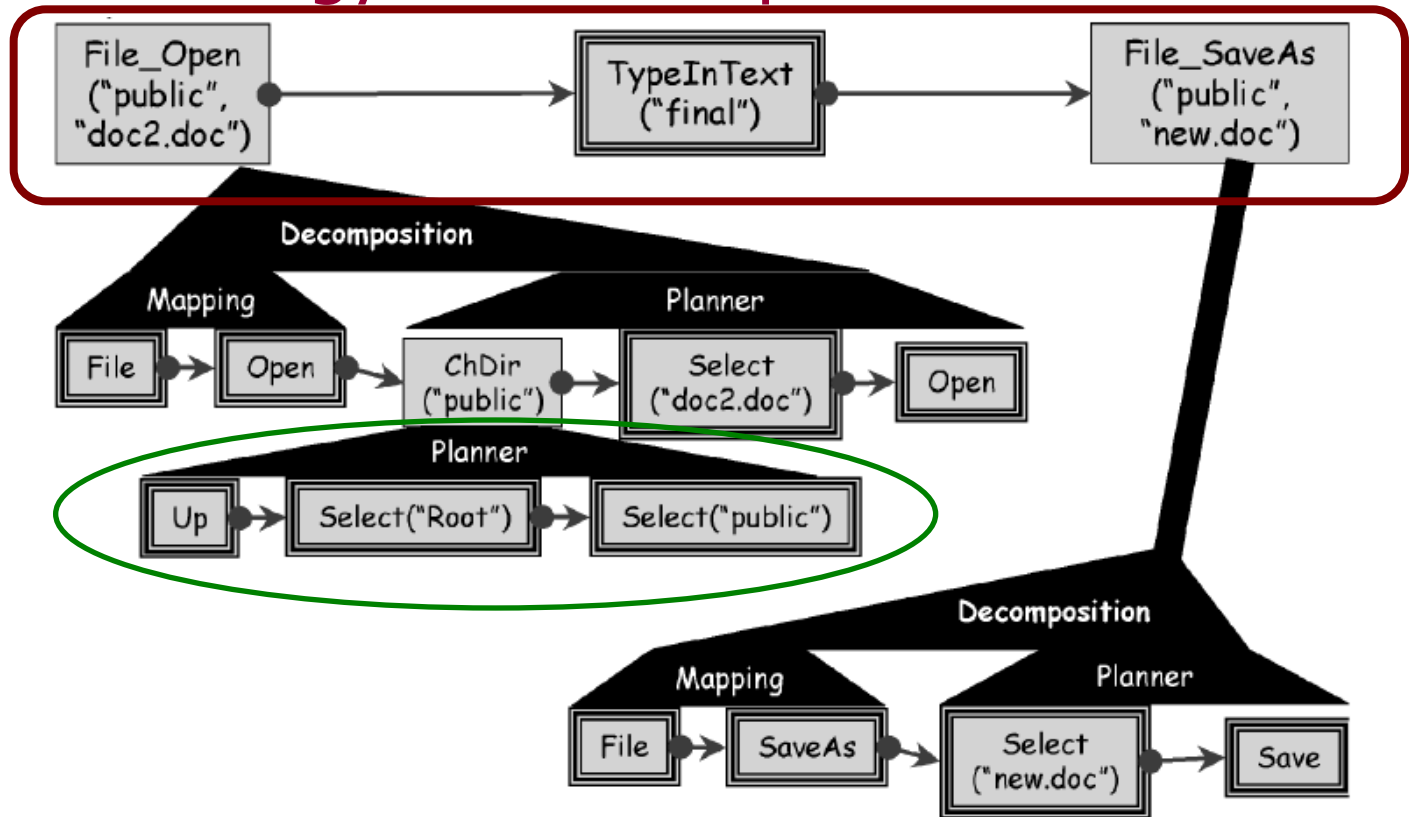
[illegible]

File_Open ("public", "doc2.doc")

TypeInText ("final")

File_SaveAs ("public", "new.doc")

Decomposition

Mapping

Planner

File

Open

ChDir ("public")

Select ("doc2.doc")

Open

Planner

Up

Select("Root")

Select("public")

Decomposition

Mapping

Planner

File

SaveAs

Select ("new.doc")

Save